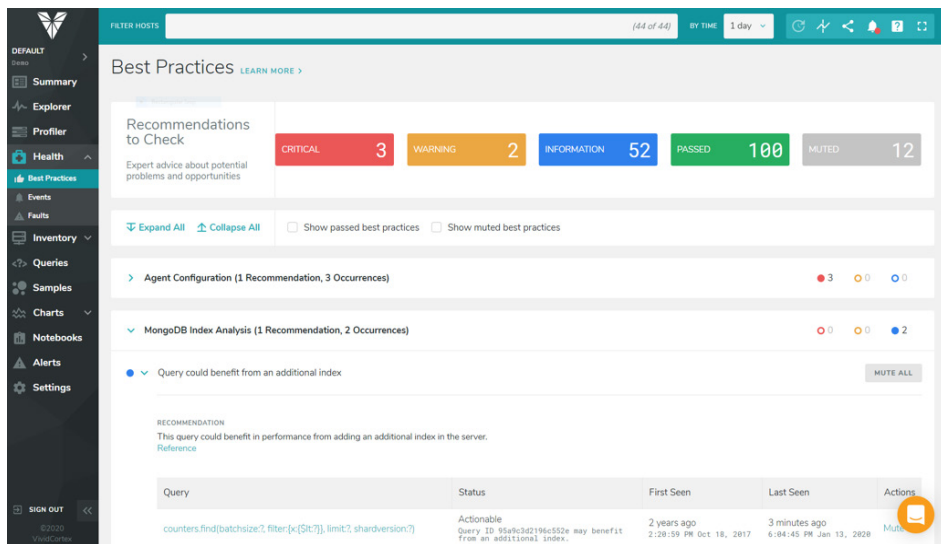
DEFAULT
Demo

Summary
Explorer
Profiler
Health
Best Practices
Events
Faults
Inventory
Queries
Samples
Charts
Notebooks
Alerts
Settings

SIGN OUT
©2020
VividCortex

FILTER HOSTS
(44 of 44)
BY TIME
1 day

Best Practices LEARN MORE >

Recommendations to Check
Expert advice about potential problems and opportunities

CRITICAL 3
WARNING 2
INFORMATION 52
PASSED 100
MUTED 12

Expand All
Collapse All
Show passed best practices
Show muted best practices

> Agent Configuration (1 Recommendation, 3 Occurrences)
3 0 0

MongoDB Index Analysis (1 Recommendation, 2 Occurrences)
0 0 2

Query could benefit from an additional index
MUTE ALL

RECOMMENDATION
This query could benefit in performance from adding an additional index in the server.
Reference

| Query | Status | First Seen | Last Seen | Actions |
|---|---|---|---|---|
| counters.find(batchsize:?, filter:{x:{$lt:?}}, limit:?, shardversion:?) | Actionable Query ID 95a9c3d2196c552e may benefit from an additional index. | 2 years ago 2:20:59 PM Oct 18, 2017 | 3 minutes ago 6:04:45 PM Jan 13, 2020 | Mute |